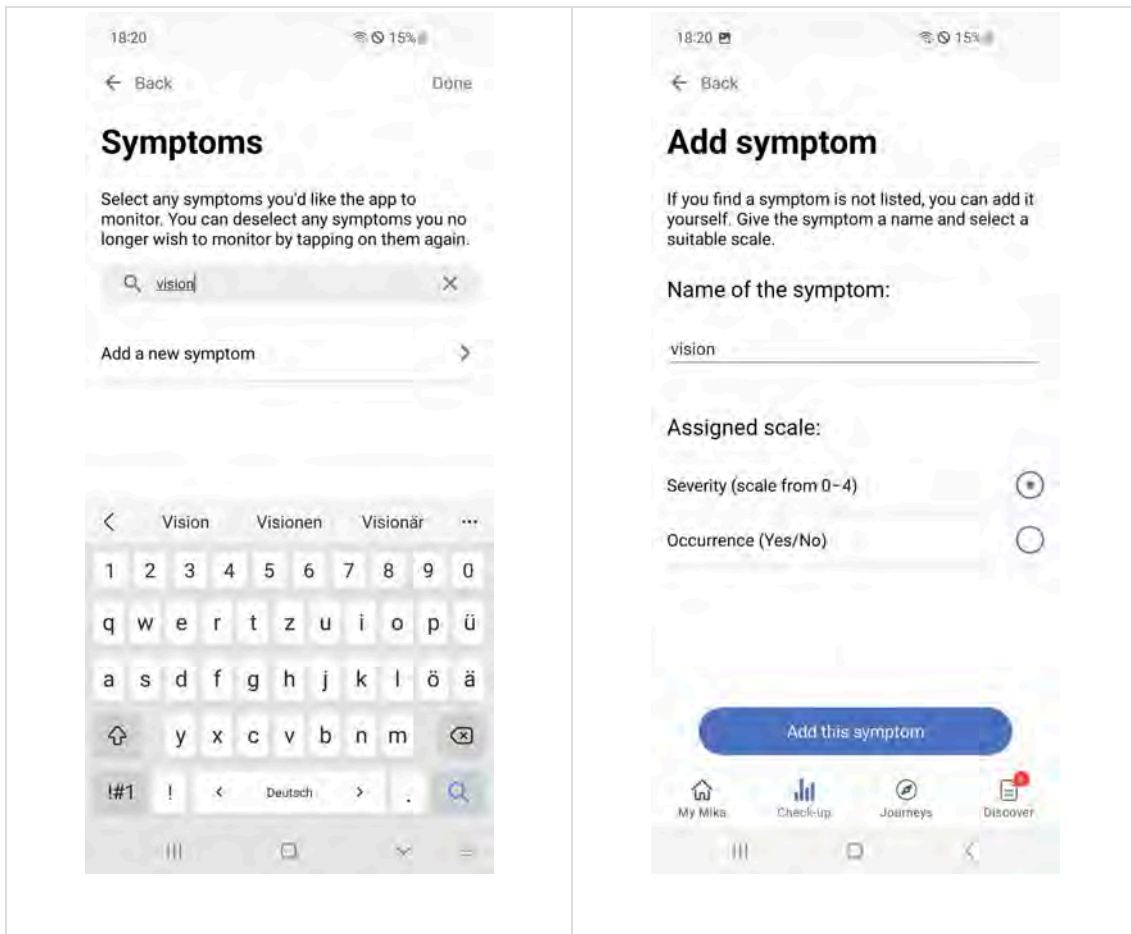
18:20 15%

← Back Done

Symptoms

Select any symptoms you'd like the app to monitor. You can deselect any symptoms you no longer wish to monitor by tapping on them again.

vision

Add a new symptom

Vision Visionen Visionär ···

1 2 3 4 5 6 7 8 9 0

q w e r t z u i o p ü

a s d f g h j k l ö ä

y x c v b n m

!#1 ! < Deutsch > .

18:20 15%

← Back

Add symptom

If you find a symptom is not listed, you can add it yourself. Give the symptom a name and select a suitable scale.

Name of the symptom:

vision

Assigned scale:

Severity (scale from 0–4)

Occurrence (Yes/No)

Add this symptom

My Mika Check-up Journeys Discover